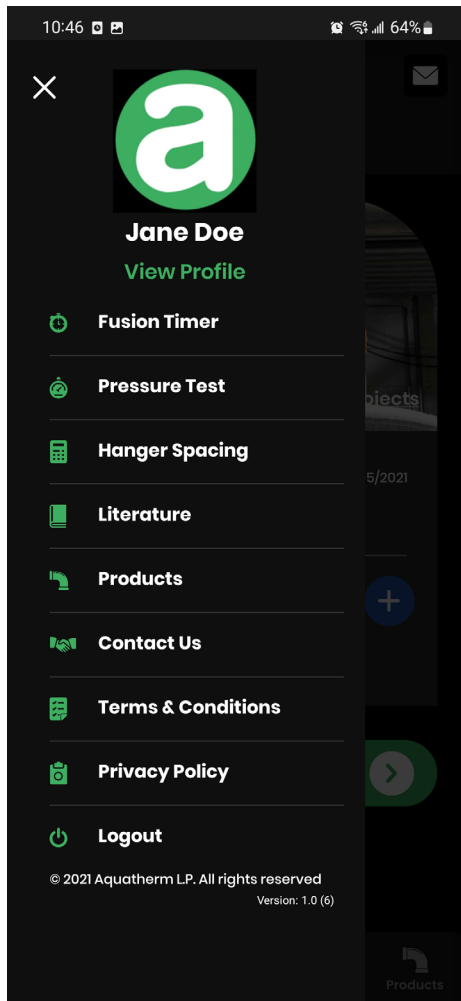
10:46 64%

a

Jane Doe

View Profile

Fusion Timer

Pressure Test

Hanger Spacing

Literature

Products

Contact Us

Terms & Conditions

Privacy Policy

Logout

© 2021 Aquatherm L.P. All rights reserved

Version: 1.0 (6)

ojects

5/2021

Products